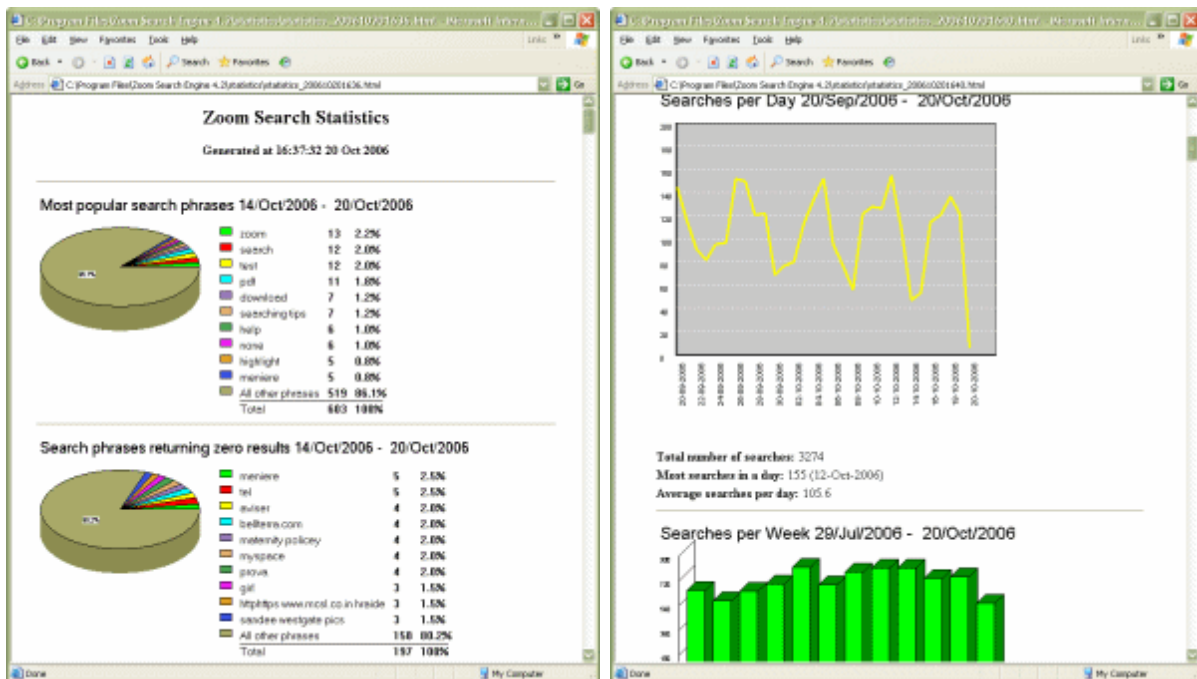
C:\Program Files\Zoom Search Engine 4.2\statistics\statistics_20061020163... Microsoft Interne...

File Edit View Favorites Tools Help

Links

Back Search Favorites

Address C:\Program Files\Zoom Search Engine 4.2\statistics\statistics_200610201636.html

Go

Zoom Search Statistics

Generated at 16:37:32 20 Oct 2006

Most popular search phrases 14/Oct/2006 - 20/Oct/2006

86.1%

| | | |
|---|---|---|
| zoom | 13 | 2.2% |
| search | 12 | 2.0% |
| test | 12 | 2.0% |
| pdf | 11 | 1.8% |
| download | 7 | 1.2% |
| searching tips | 7 | 1.2% |
| help | 6 | 1.0% |
| none | 6 | 1.0% |
| highlight | 5 | 0.8% |
| meniere | 5 | 0.8% |
| All other phrases | 519 | 86.1% |
| Total | 603 | 100% |

Search phrases returning zero results 14/Oct/2006 - 20/Oct/2006

80.2%

| | | |
|---|---|---|
| meniere | 5 | 2.5% |
| tel | 5 | 2.5% |
| aviser | 4 | 2.0% |
| belltera.com | 4 | 2.0% |
| maternity policey | 4 | 2.0% |
| myspace | 4 | 2.0% |
| prova | 4 | 2.0% |
| girl | 3 | 1.5% |
| httphttps www.mcsl.co.in hreide | 3 | 1.5% |
| sasdee westgate pics | 3 | 1.5% |
| All other phrases | 158 | 80.2% |
| Total | 197 | 100% |

Done

My Computer

C:\Program Files\Zoom Search Engine 4.2\statistics\statistics_20061020164... Microsoft Interne...

File Edit View Favorites Tools Help

Links

Back Search Favorites

Address C:\Program Files\Zoom Search Engine 4.2\statistics\statistics_200610201640.html

Go

Searches per Day 20/Sep/2006 - 20/Oct/2006

200 180 160 140 120 100 80 60 40 20 0

20-09-2006 22-09-2006 24-09-2006 26-09-2006 28-09-2006 30-09-2006 02-10-2006 04-10-2006 06-10-2006 08-10-2006 10-10-2006 12-10-2006 14-10-2006 16-10-2006 18-10-2006 20-10-2006

Total number of searches: 3274
Most searches in a day: 155 (12-Oct-2006)
Average searches per day: 105.6

Searches per Week 29/Jul/2006 - 20/Oct/2006

800 700 600 500 400

Done

My Computer